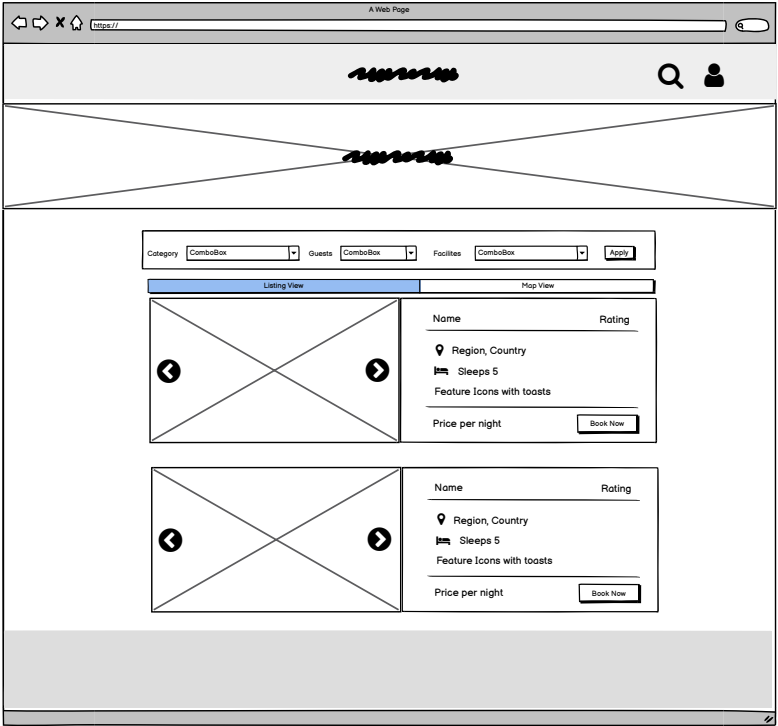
A Web Page

https://

Category ComboBox Guests ComboBox Facilites ComboBox Apply

Listing View | Map View

Name Rating

Region, Country

Sleeps 5

Feature Icons with toasts

Price per night Book Now

Name Rating

Region, Country

Sleeps 5

Feature Icons with toasts

Price per night Book Now